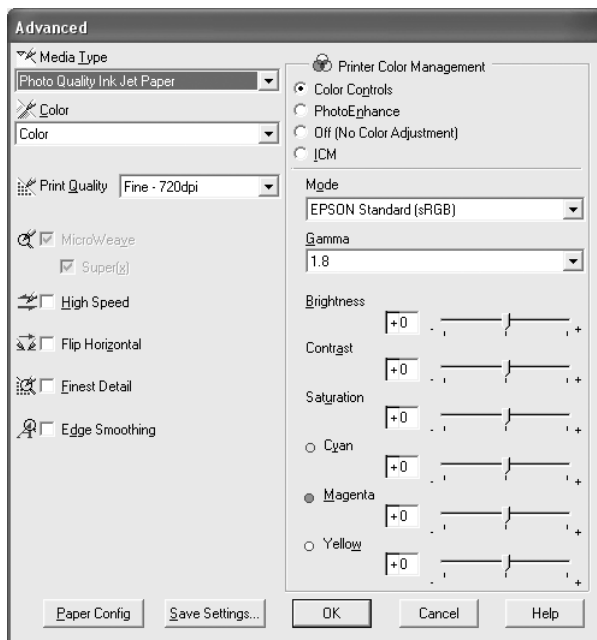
Advanced

Media Type
Photo Quality Ink Jet Paper

Color
Color

Print Quality Fine - 720dpi

MicroWeave
Super(x)

High Speed

Flip Horizontal

Finest Detail

Edge Smoothing

Printer Color Management
Color Controls
PhotoEnhance
Off (No Color Adjustment)
ICM

Mode
EPSON Standard (sRGB)

Gamma
1.8

Brightness
+0
- +

Contrast
+0
- +

Saturation
+0
- +

Cyan
+0
- +

Magenta
+0
- +

Yellow
+0
- +

Paper Config
Save Settings...
OK
Cancel
Help